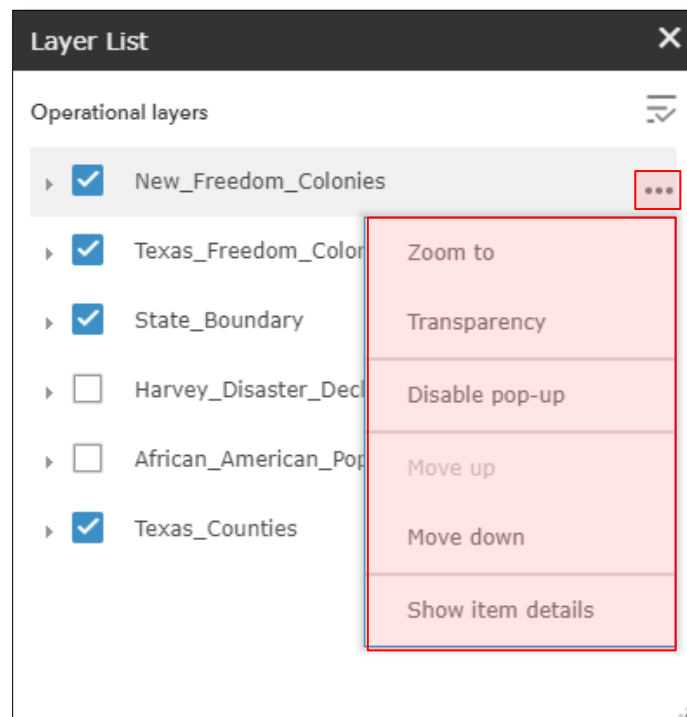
Layer List

Operational layers

New_Freedom_Colonies

Texas_Freedom_Colon

State_Boundary

Harvey_Disaster_Decl

African_American_Pop

Texas_Counties

Zoom to

Transparency

Disable pop-up

Move up

Move down

Show item details